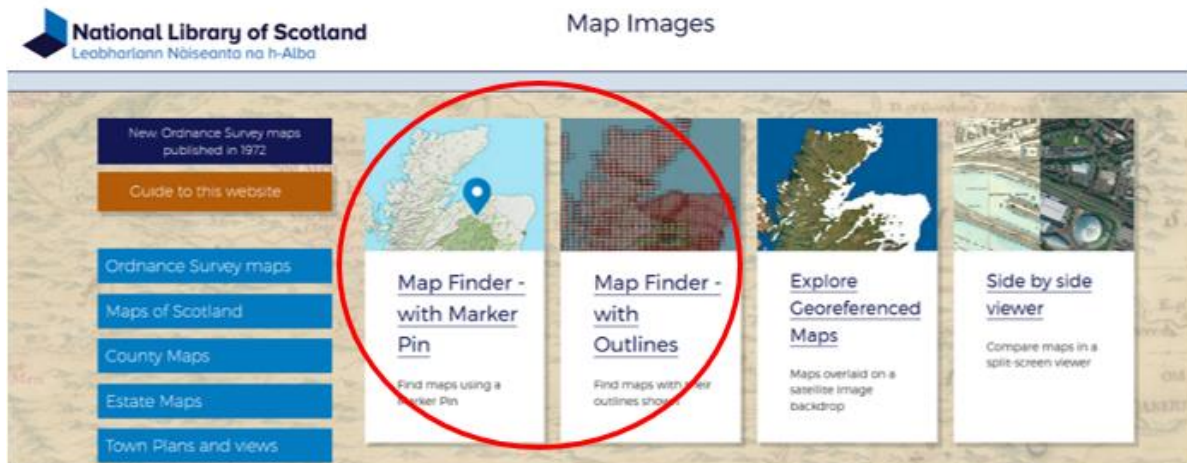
National Library of Scotland
Leabharlann Nàiseanta na h-Alba

Map Images

New Ordnance Survey maps published in 1972

Guide to this website

Ordnance Survey maps

Maps of Scotland

County Maps

Estate Maps

Town Plans and views

Map Finder - with Marker Pin

Find maps using a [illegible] Pin

Map Finder - with Outlines

Find maps with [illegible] outlines show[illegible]

Explore Georeferenced Maps

Maps overlaid on a satellite image backdrop

Side by side viewer

Compare maps in a split-screen viewer